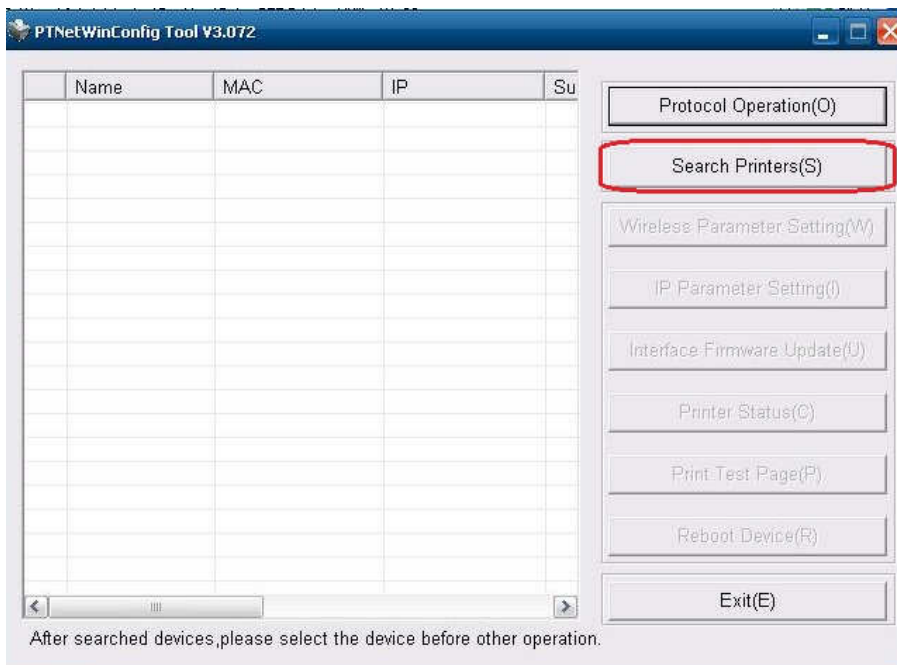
PTNetWinConfig Tool V3.072

| | Name | MAC | IP | Su |
|---|---|---|---|---|

Protocol Operation(O)

Search Printers(S)

Wireless Parameter Setting(W)

IP Parameter Setting(I)

Interface Firmware Update(U)

Printer Status(C)

Print Test Page(P)

Reboot Device(R)

Exit(E)

After searched devices,please select the device before other operation.